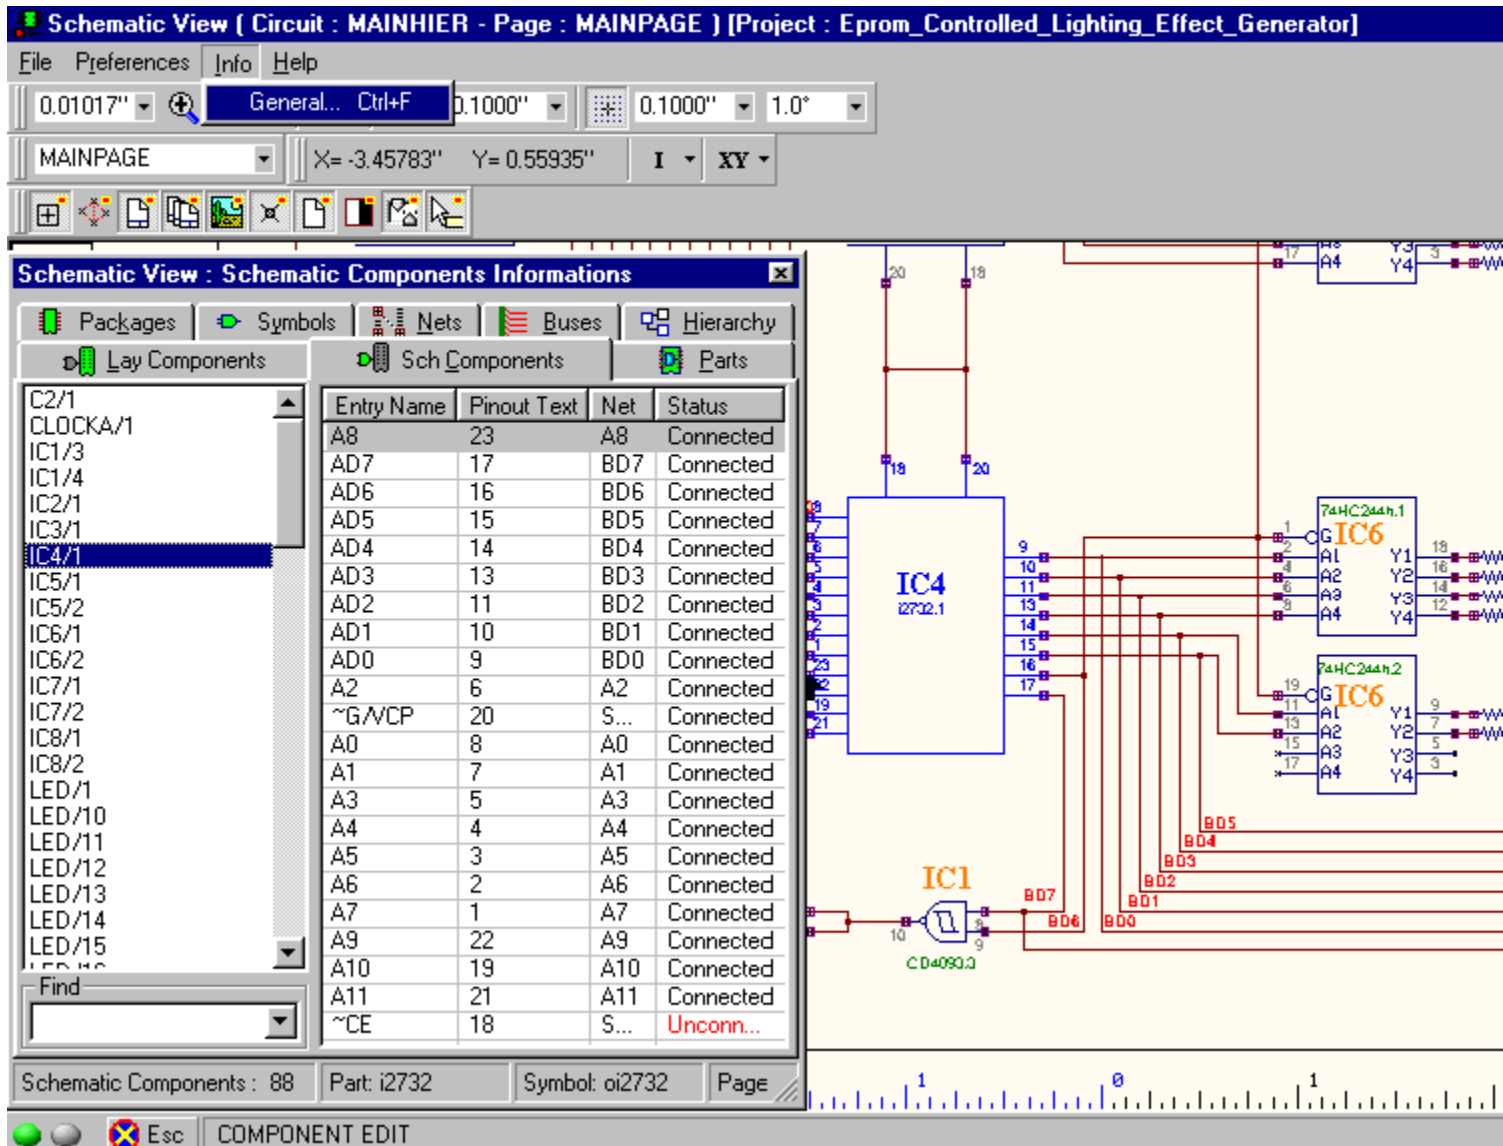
Schematic View ( Circuit : MAINHIER - Page : MAINPAGE ) [Project : Eprom_Controlled_Lighting_Effect_Generator]

File Preferences Info Help

General... Ctrl+F

0.01017" 0.1000" 0.1000" 1.0°

MAINPAGE X= -3.45783" Y= 0.55935" I XY

Schematic View : Schematic Components Informations

Packages Symbols Nets Buses Hierarchy

Lay Components Sch Components Parts

C2/1
CLOCKA/1
IC1/3
IC1/4
IC2/1
IC3/1
IC4/1
IC5/1
IC5/2
IC6/1
IC6/2
IC7/1
IC7/2
IC8/1
IC8/2
LED/1
LED/10
LED/11
LED/12
LED/13
LED/14
LED/15

| Entry Name | Pinout Text | Net | Status |
|---|---|---|---|
| A8 | 23 | A8 | Connected |
| AD7 | 17 | BD7 | Connected |
| AD6 | 16 | BD6 | Connected |
| AD5 | 15 | BD5 | Connected |
| AD4 | 14 | BD4 | Connected |
| AD3 | 13 | BD3 | Connected |
| AD2 | 11 | BD2 | Connected |
| AD1 | 10 | BD1 | Connected |
| AD0 | 9 | BD0 | Connected |
| A2 | 6 | A2 | Connected |
| ~G/VCP | 20 | S... | Connected |
| A0 | 8 | A0 | Connected |
| A1 | 7 | A1 | Connected |
| A3 | 5 | A3 | Connected |
| A4 | 4 | A4 | Connected |
| A5 | 3 | A5 | Connected |
| A6 | 2 | A6 | Connected |
| A7 | 1 | A7 | Connected |
| A9 | 22 | A9 | Connected |
| A10 | 19 | A10 | Connected |
| A11 | 21 | A11 | Connected |
| ~CE | 18 | S... | Unconn... |

Find

Schematic Components : 88 Part: i2732 Symbol: oi2732 Page

20 18 18 20

IC4
i2732.1

9 10 11 13 14 15 16 17

74HC244n.1
IC6
G A1 A2 A3 A4 Y1 Y2 Y3 Y4
1 2 4 6 8 18 16 14 12
A4 Y4 17 3

74HC244n.2
IC6
G A1 A2 A3 A4 Y1 Y2 Y3 Y4
19 11 13 15 17 9 7 5 3

IC1
CD4093.3
10 8 9

BD5 BD4 BD3 BD2 BD1 BD7 BD6 BD0

1 0 1

Esc COMPONENT EDIT